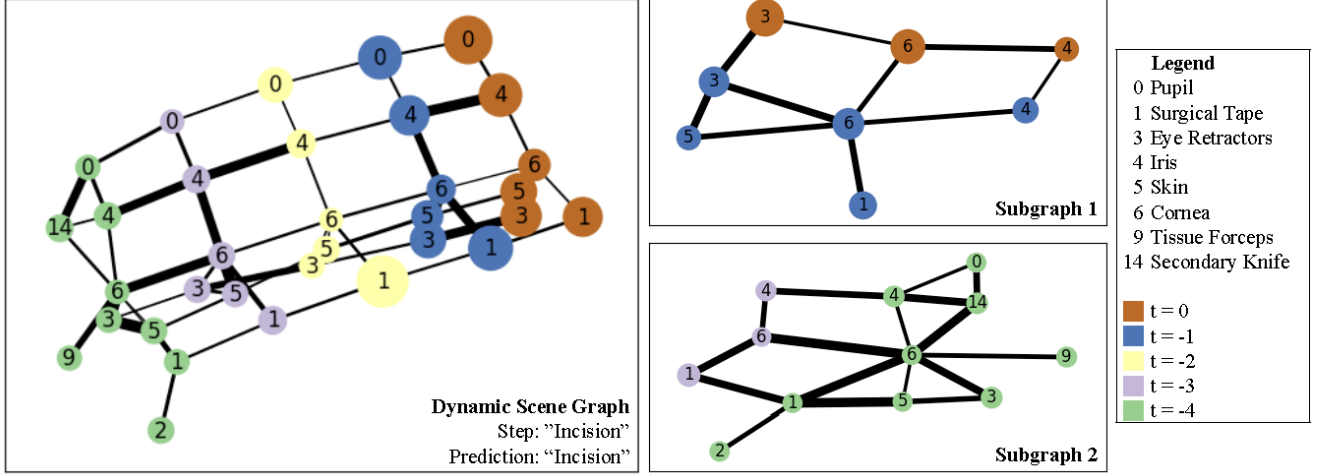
0
0
0
4
0
4
4
4
0
6
4
6
5
5
14
3
6
6
5
5
3
1
3
6
3
5
1
3
1
5
9
1
2

Dynamic Scene Graph
Step: "Incision"
Prediction: "Incision"

3
6
4
3
4
6
5
1
Subgraph 1

4
0
4
14
6
6
9
1
1
5
3
2
Subgraph 2

Legend
0 Pupil
1 Surgical Tape
3 Eye Retractors
4 Iris
5 Skin
6 Cornea
9 Tissue Forceps
14 Secondary Knife

t = 0
t = -1
t = -2
t = -3
t = -4